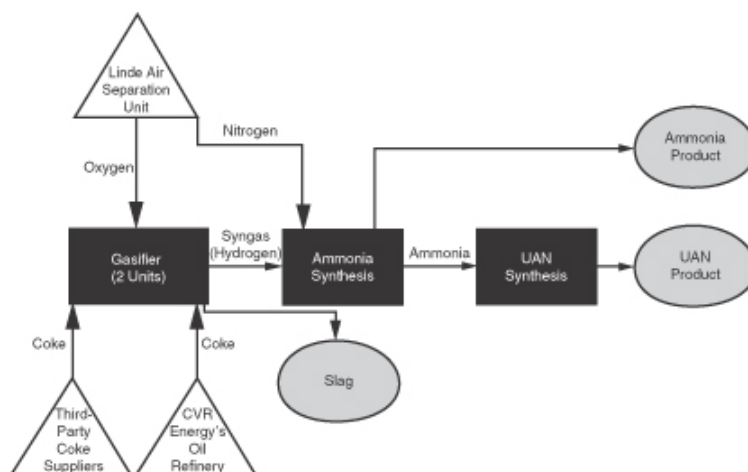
Linde Air Separation Unit

Nitrogen

Oxygen

Ammonia Product

Gasifier (2 Units)

Syngas (Hydrogen)

Ammonia Synthesis

Ammonia

UAN Synthesis

UAN Product

Coke

Coke

Slag

Third-Party Coke Suppliers

CVR Energy's Oil Refinery